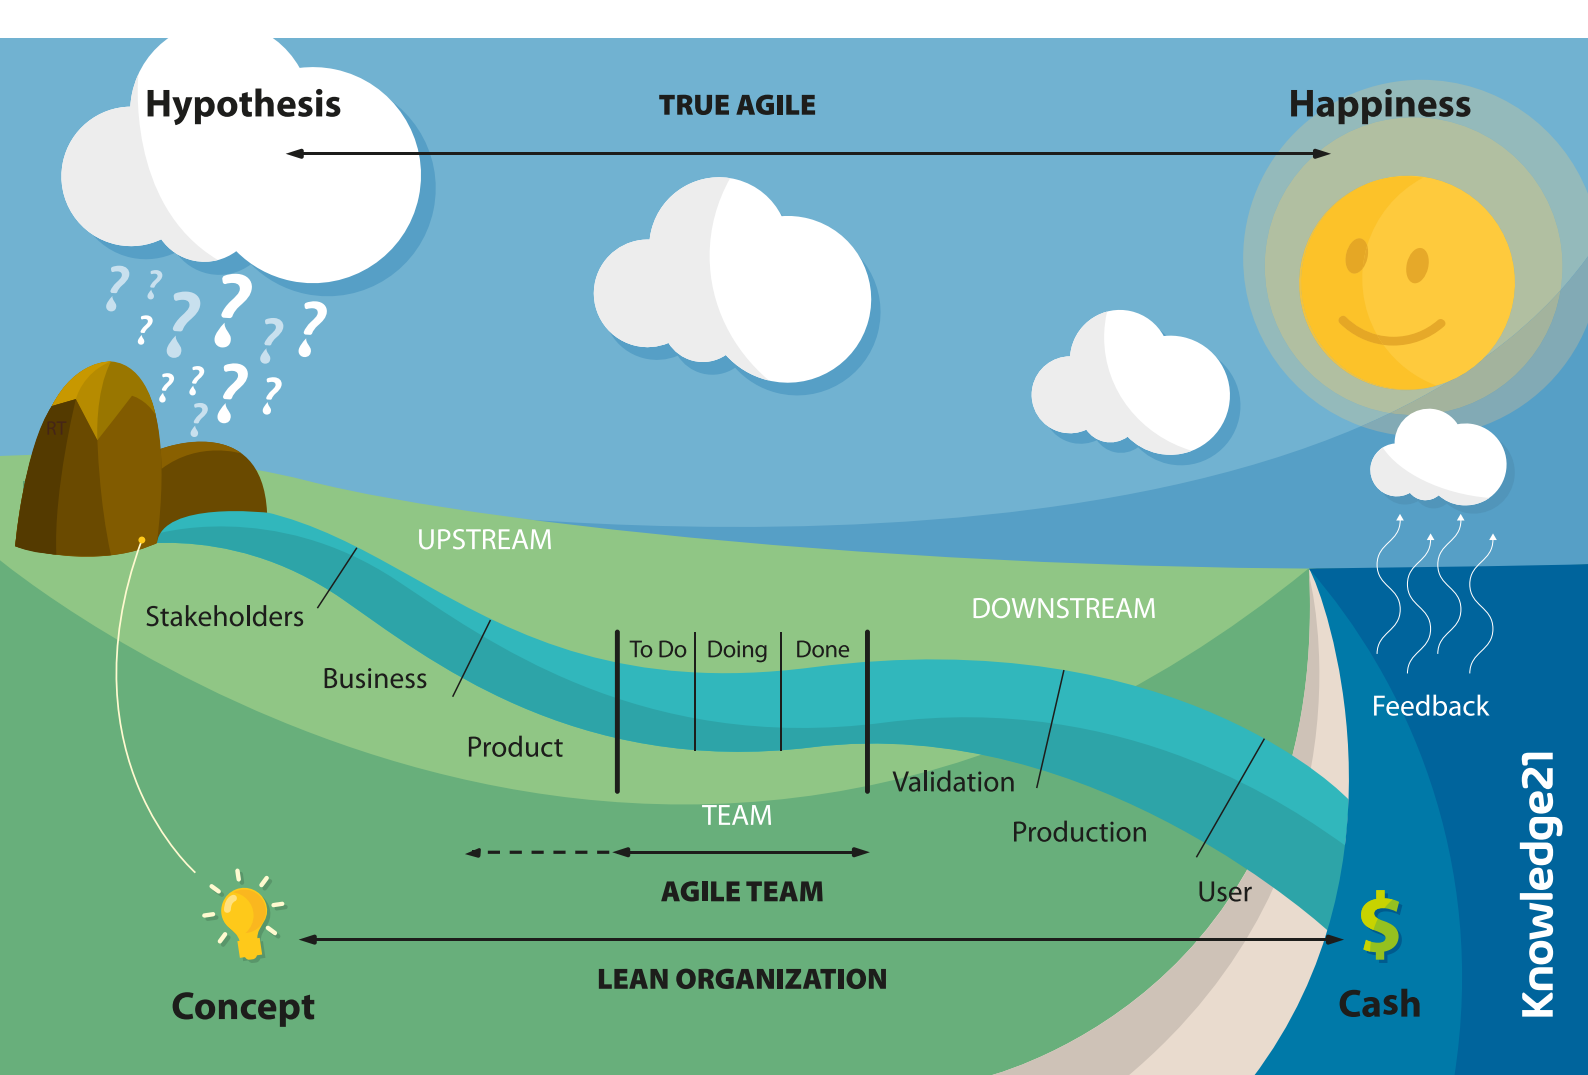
Hypothesis

TRUE AGILE

Happiness

RT

UPSTREAM

DOWNSTREAM

Stakeholders

Business

Product

To Do | Doing | Done

Validation

Production

User

Feedback

TEAM

AGILE TEAM

LEAN ORGANIZATION

Concept

$

Cash

Knowledge21